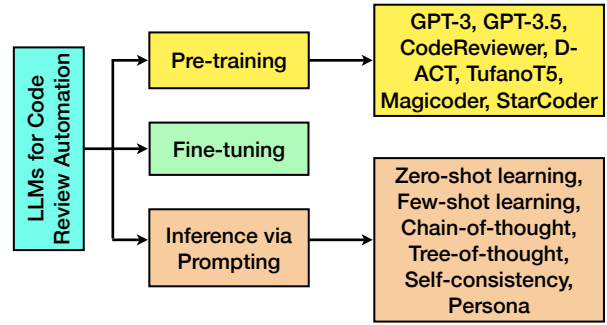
LLMs for Code Review Automation

Pre-training

GPT-3, GPT-3.5, CodeReviewer, D-ACT, TufanoT5, Magicoder, StarCoder

Fine-tuning

Inference via Prompting

Zero-shot learning, Few-shot learning, Chain-of-thought, Tree-of-thought, Self-consistency, Persona